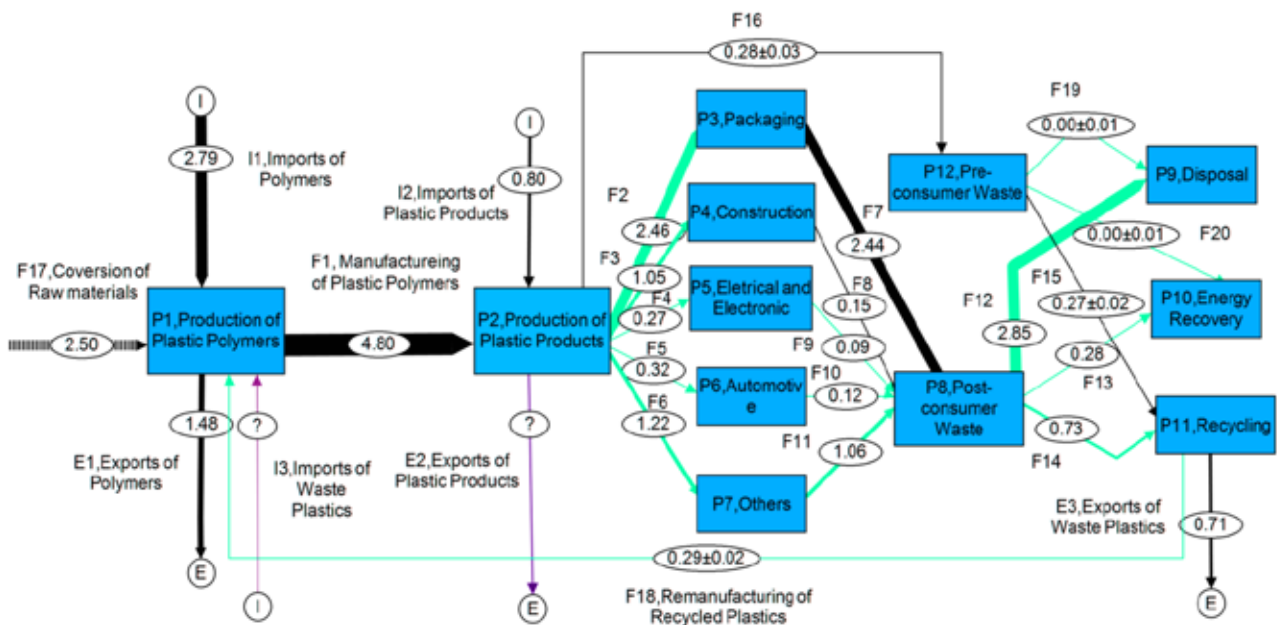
F16
0.28±0.03

I
2.79
I1,Imports of Polymers

I
0.80
I2,Imports of Plastic Products

P3,Packaging
P4,Construction
P5,Eletrical and Electronic
P6,Automotive
P7,Others

F2
2.46
F3
1.05
F4
0.27
F5
0.32
F6
1.22

F7
2.44
F8
0.15
F9
0.09
F10
0.12
F11
1.06

P12,Pre-consumer Waste

F19
0.00±0.01
P9,Disposal
0.00±0.01
F20
F15
0.27±0.02
P10,Energy Recovery
F12
2.85
0.28
F13
0.73
F14
P11,Recycling

F17,Coversion of Raw materials
2.50
P1,Production of Plastic Polymers
F1, Manufactureing of Plastic Polymers
4.60
P2,Production of Plastic Products

P8,Post-consumer Waste

1.48
?
E1,Exports of Polymers
I3,Imports of Waste Plastics
?
E2,Exports of Plastic Products

E3,Exports of Waste Plastics
0.71

0.29±0.02
E
I
E
F18,Remanufacturing of Recycled Plastics
E